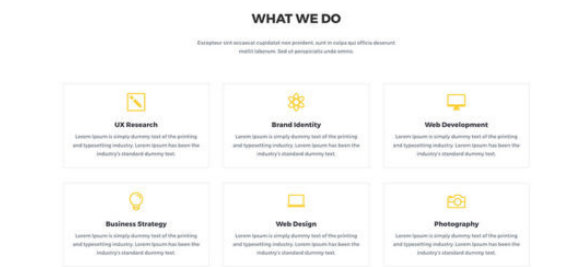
WHAT WE DO

Excepteur sint occaecat cupidatat non proident, sunt in culpa qui officia deserunt mollit laborum. Sed ut perspiciatis unde omnis.

UX Research

Lorem Ipsum is simply dummy text of the printing and typesetting industry. Lorem Ipsum has been the industry's standard dummy text.

Brand Identity

Lorem Ipsum is simply dummy text of the printing and typesetting industry. Lorem Ipsum has been the industry's standard dummy text.

Web Development

Lorem Ipsum is simply dummy text of the printing and typesetting industry. Lorem Ipsum has been the industry's standard dummy text.

Business Strategy

Lorem Ipsum is simply dummy text of the printing and typesetting industry. Lorem Ipsum has been the industry's standard dummy text.

Web Design

Lorem Ipsum is simply dummy text of the printing and typesetting industry. Lorem Ipsum has been the industry's standard dummy text.

Photography

Lorem Ipsum is simply dummy text of the printing and typesetting industry. Lorem Ipsum has been the industry's standard dummy text.